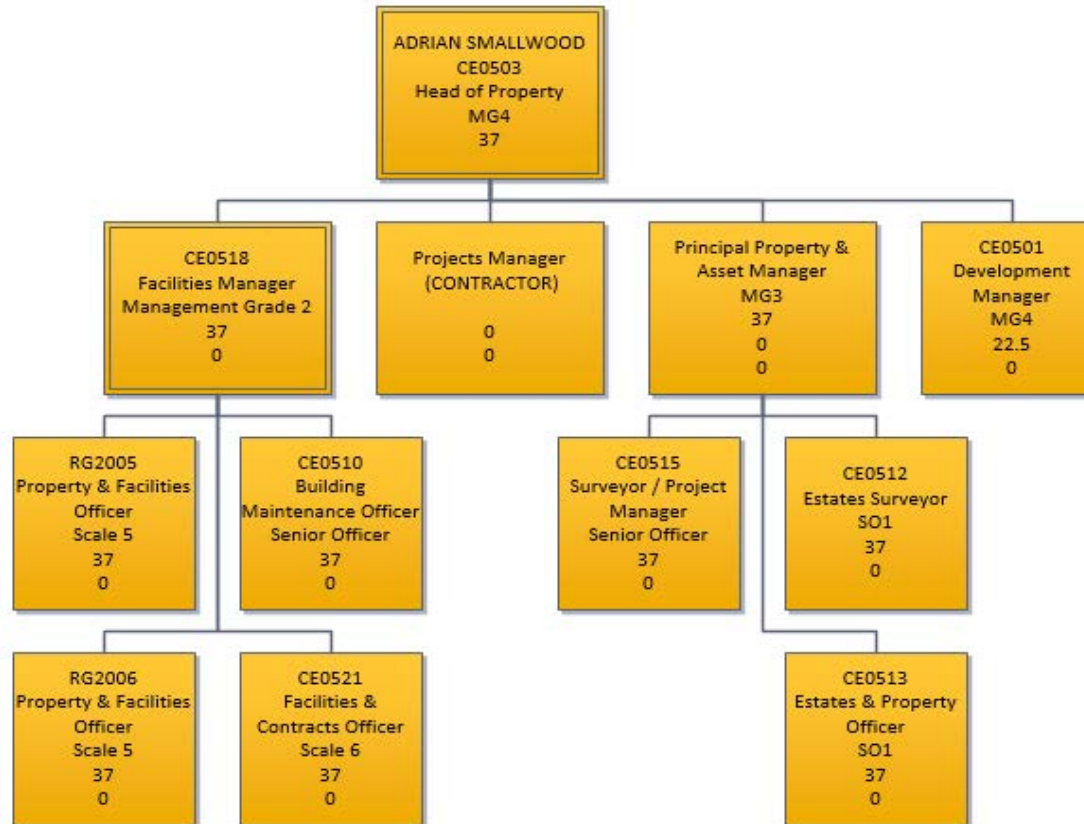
ADRIAN SMALLWOOD
CE0503
Head of Property
MG4
37

CE0518
Facilities Manager
Management Grade 2
37
0

Projects Manager
(CONTRACTOR)
0
0

Principal Property & Asset Manager
MG3
37
0
0

CE0501
Development Manager
MG4
22.5
0

RG2005
Property & Facilities Officer
Scale 5
37
0

CE0510
Building Maintenance Officer
Senior Officer
37
0

RG2006
Property & Facilities Officer
Scale 5
37
0

CE0521
Facilities & Contracts Officer
Scale 6
37
0

CE0515
Surveyor / Project Manager
Senior Officer
37
0

CE0512
Estates Surveyor
SO1
37
0

CE0513
Estates & Property Officer
SO1
37
0